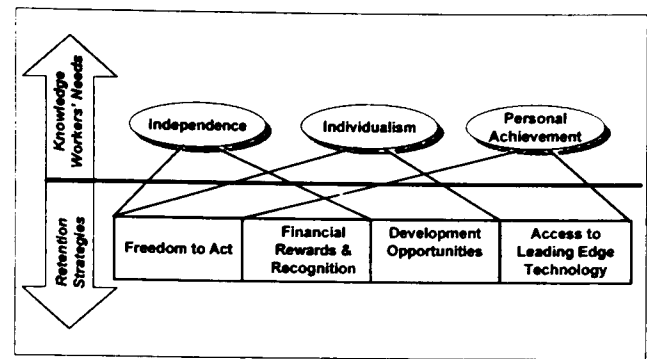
Knowledge Workers' Needs

Retention Strategies

Independence

Individualism

Personal Achievement

Freedom to Act

Financial Rewards & Recognition

Development Opportunities

Access to Leading Edge Technology